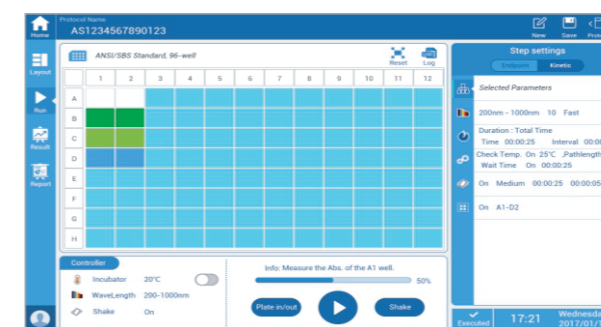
Home

Protocol Name
AS1234567890123

New Save Proto

Layout

Run

Result

Report

ANSI/SBS Standard, 96-well

Reset Log

| | 1 | 2 | 3 | 4 | 5 | 6 | 7 | 8 | 9 | 10 | 11 | 12 |
|---|---|---|---|---|---|---|---|---|---|---|---|---|
| A | | | | | | | | | | | | |
| B | | | | | | | | | | | | |
| C | | | | | | | | | | | | |
| D | | | | | | | | | | | | |
| E | | | | | | | | | | | | |
| F | | | | | | | | | | | | |
| G | | | | | | | | | | | | |
| H | | | | | | | | | | | | |

Step settings

Endpoint Kinetic

Selected Parameters

200nm - 1000nm 10 Fast

Duration : Total Time
Time 00:00:25 Interval 00:00

Check Temp. On 25°C ,Pathlength
Wait Time On 00:00:25

On Medium 00:00:25 00:00:05

On A1-D2

Controller

Incubator 20°C

WaveLength 200-1000nm

Shake On

Info: Measure the Abs. of the A1 well.

50%

Plate in/out

Shake

Executed

17:21

Wednesda
2017/01/